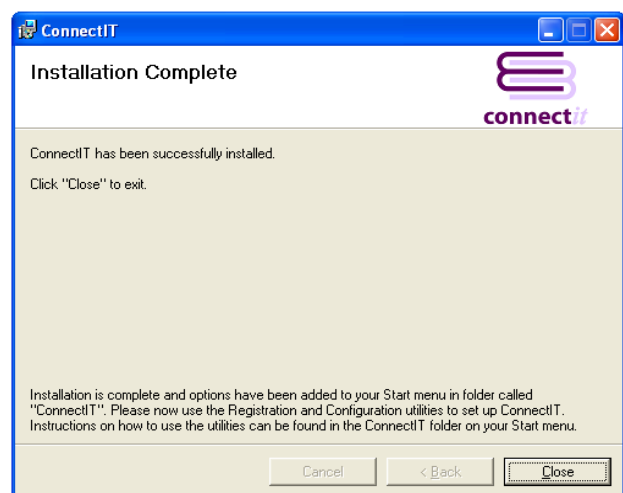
ConnectIT

Installation Complete

connectit

ConnectIT has been successfully installed.

Click "Close" to exit.

Installation is complete and options have been added to your Start menu in folder called "ConnectIT". Please now use the Registration and Configuration utilities to set up ConnectIT. Instructions on how to use the utilities can be found in the ConnectIT folder on your Start menu.

Cancel

< Back

Close